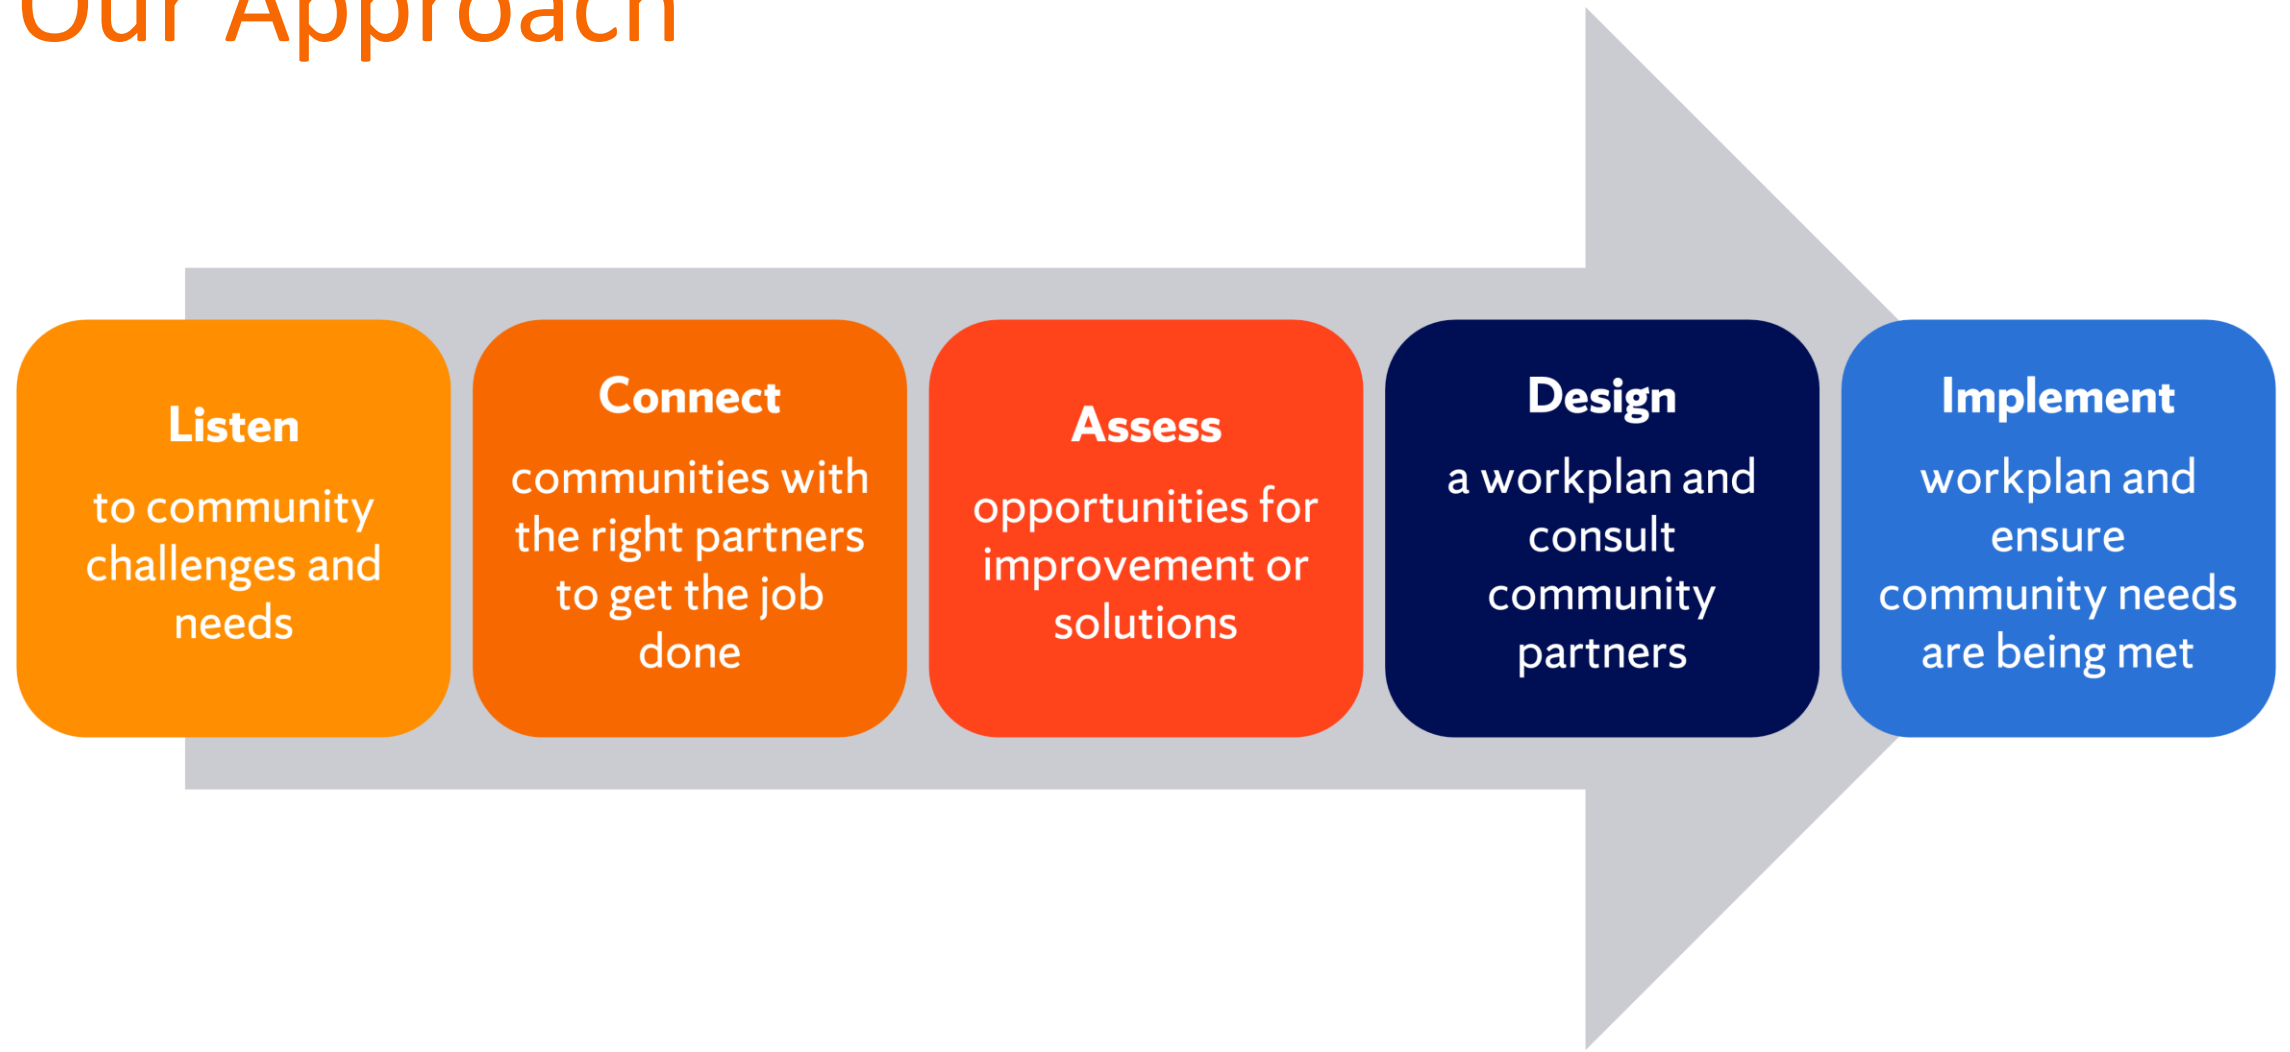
Our Approach

Listen
to community challenges and needs

Connect
communities with the right partners to get the job done

Assess
opportunities for improvement or solutions

Design
a workplan and consult community partners

Implement
workplan and ensure community needs are being met